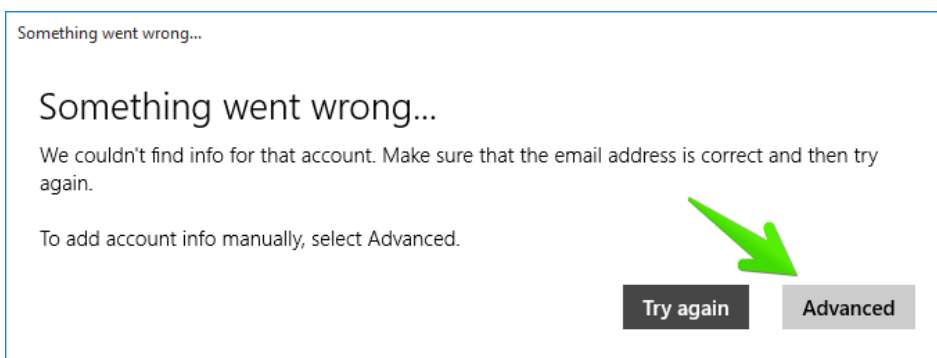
Something went wrong...

Something went wrong...

We couldn't find info for that account. Make sure that the email address is correct and then try again.

To add account info manually, select Advanced.

Try again

Advanced